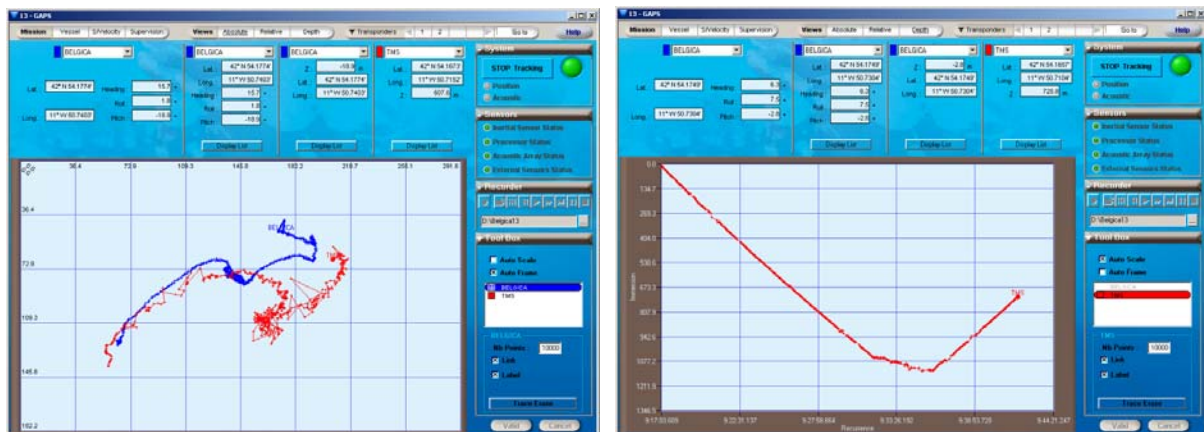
13 - GAPS

Mission Vessel S/Velocity Supervision Views Absolute Relative Depth Transponders 1 2 Go to Help

BELGICA
Lat 42°N 54.177'
Long 11°W 50.7403'
Heading 15.7
Roll 1.0
Pitch -18.9

BELGICA
Lat 42°N 54.177'
Long 11°W 50.7403'
Heading 15.7
Roll 1.0
Pitch -18.9
Display List

BELGICA
Z -18.9 m
Lat 42°N 54.177'
Long 11°W 50.7403'
Display List

TMS
Lat 42°N 54.1673'
Long 11°W 50.7152'
Z 607.8 m
Display List

System
STOP Tracking
Position
Acoustic

Sensors
Inertial Sensor Status
Processor Status
Acoustic Array Status
External Sensors Status

Recorder
D:\Belgica13

Tool Box
Auto Scale
Auto Frame
BELGICA
TMS
BELGICA
Nb Points 10000
Link
Label
Erase Erase

Valid Cancel

36.4 72.9 109.3 145.8 182.2 218.7 255.1 291.6
36.4 72.9 109.3 145.8 182.2
BELGICA
TMS

13 - GAPS

Mission Vessel S/Velocity Supervision Views Absolute Relative Depth Transponders 1 2 Go to Help

BELGICA
Lat 42°N 54.1749'
Long 11°W 50.7304'
Heading 6.3
Roll 7.5
Pitch -2.8

BELGICA
Lat 42°N 54.1749'
Long 11°W 50.7304'
Heading 6.3
Roll 7.5
Pitch -2.8
Display List

BELGICA
Z -2.8 m
Lat 42°N 54.1749'
Long 11°W 50.7304'
Display List

TMS
Lat 42°N 54.1657'
Long 11°W 50.7108'
Z 728.8 m
Display List

System
STOP Tracking
Position
Acoustic

Sensors
Inertial Sensor Status
Processor Status
Acoustic Array Status
External Sensors Status

Recorder
D:\Belgica13

Tool Box
Auto Scale
Auto Frame
BELGICA
TMS
TMS
Nb Points 10000
Link
Label
Erase Erase

Valid Cancel

0.0 134.7 269.3 404.0 538.6 673.3 807.9 942.6 1077.2 1211.9 1346.5
Immersion
9:17:03.609 9:22:31.137 9:27:58.664 9:33:26.192 9:38:53.720 9:44:21.247
Occurrence
TMS